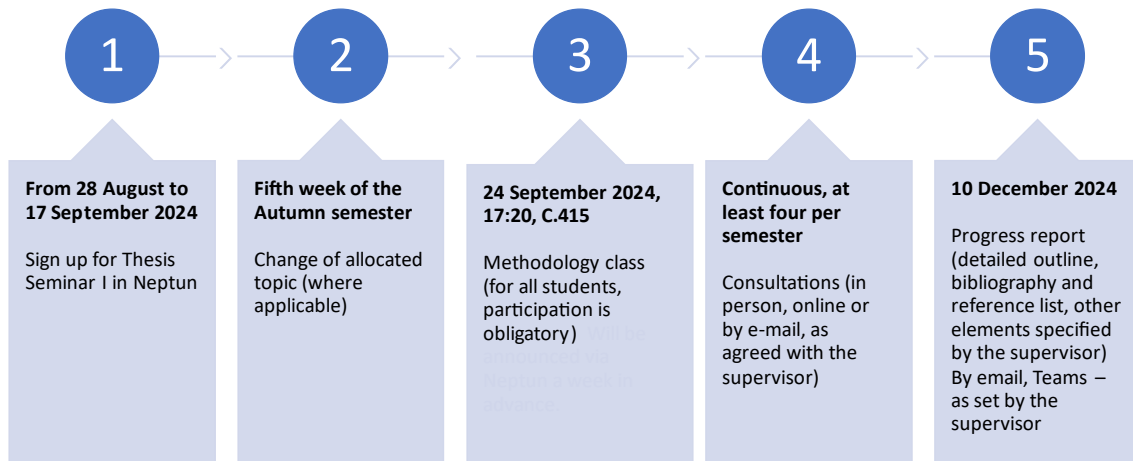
1

From 28 August to 17 September 2024

Sign up for Thesis Seminar I in Neptun

2

Fifth week of the Autumn semester

Change of allocated topic (where applicable)

3

24 September 2024, 17:20, C.415

Methodology class (for all students, participation is obligatory) Will be announced via Neptun a week in advance.

4

Continuous, at least four per semester

Consultations (in person, online or by e-mail, as agreed with the supervisor)

5

10 December 2024

Progress report (detailed outline, bibliography and reference list, other elements specified by the supervisor) By email, Teams – as set by the supervisor